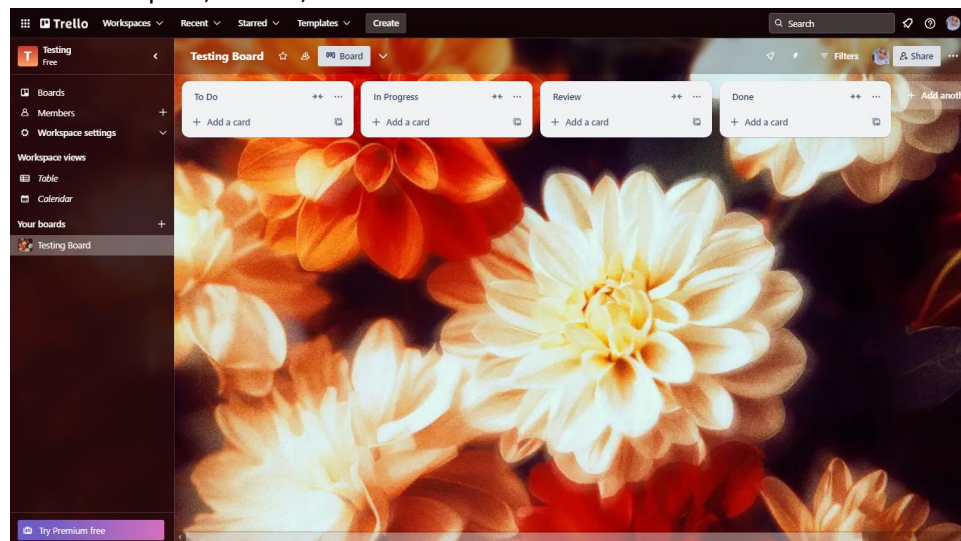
Trello Workspaces Recent Starred Templates Create

Search

Testing
Free

Testing Board Board Filters Share

Boards
Members +
Workspace settings

Workspace views
Table
Calendar

Your boards +
Testing Board

To Do
+ Add a card

In Progress
+ Add a card

Review
+ Add a card

Done
+ Add a card

+ Add anot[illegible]

Try Premium free